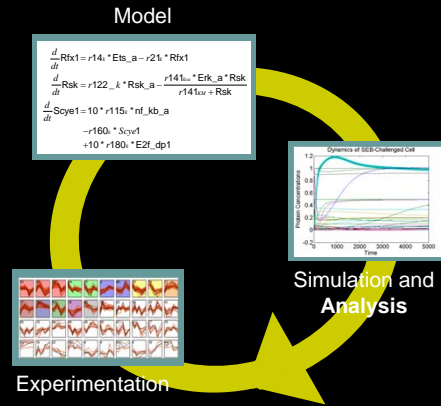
Model

$\frac{d}{dt}$Rfx1 = $r14_k$ * Ets_a − $r21_k$ * Rfx1

$\frac{d}{dt}$Rsk = $r122\_k$ * Rsk_a − $\frac{r141_{kcat} * \text{Erk\_a} * \text{Rsk}}{r141_{KM} + \text{Rsk}}$

$\frac{d}{dt}$Scye1 = 10 * $r115_k$ * nf_kb_a
−$r160_k$ * $Scye1$
+10 * $r180_k$ * E2f_dp1

Dynamics of SEB-Challenged Cell

1.2
1
0.8
0.6
0.4
0.2
0
-0.2

Protein Concentrations

0 1000 2000 3000 4000 5000
Time

Simulation and **Analysis**

Experimentation